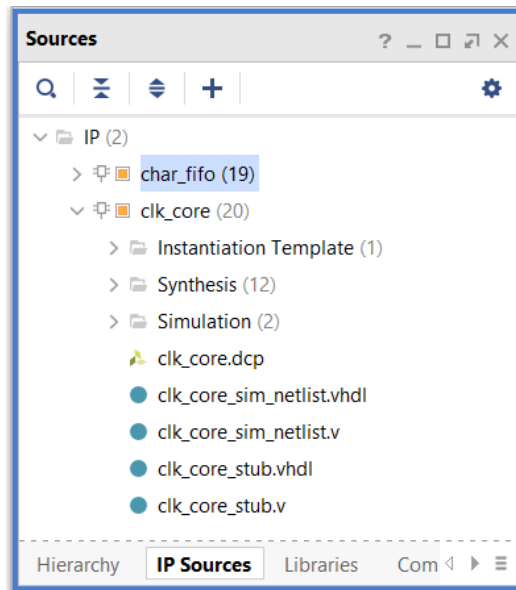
Sources

? _ □ ⇗ ×

IP (2)
char_fifo (19)
clk_core (20)
Instantiation Template (1)
Synthesis (12)
Simulation (2)
clk_core.dcp
clk_core_sim_netlist.vhdl
clk_core_sim_netlist.v
clk_core_stub.vhdl
clk_core_stub.v

Hierarchy
IP Sources
Libraries
Com